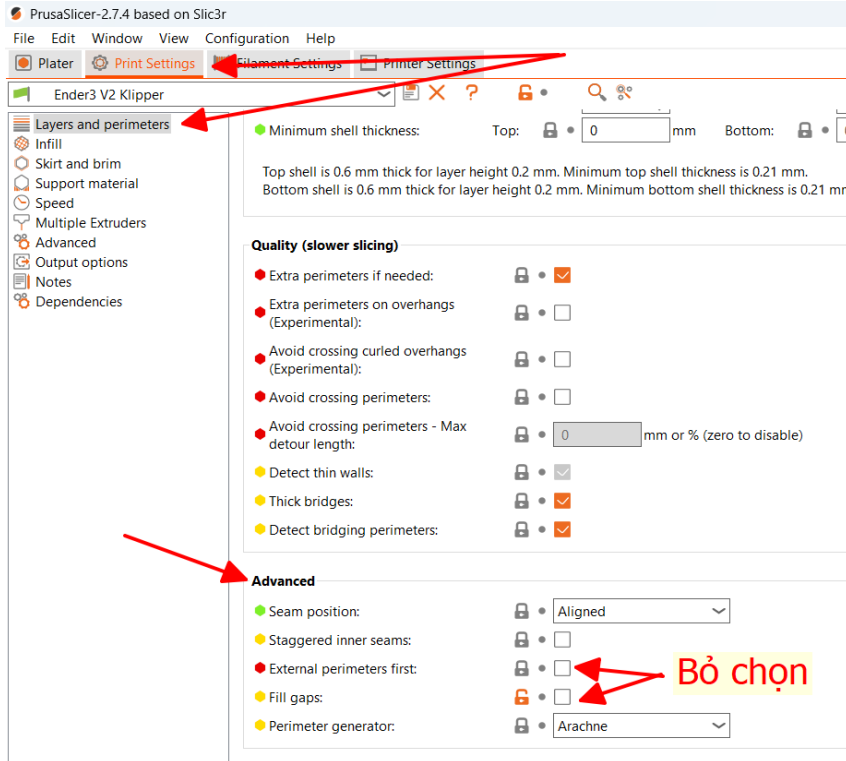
PrusaSlicer-2.7.4 based on Slic3r

File Edit Window View Configuration Help

Plater Print Settings Filament Settings Printer Settings

Ender3 V2 Klipper

Layers and perimeters
Infill
Skirt and brim
Support material
Speed
Multiple Extruders
Advanced
Output options
Notes
Dependencies

Minimum shell thickness: Top: 0 mm Bottom:

Top shell is 0.6 mm thick for layer height 0.2 mm. Minimum top shell thickness is 0.21 mm.
Bottom shell is 0.6 mm thick for layer height 0.2 mm. Minimum bottom shell thickness is 0.21 m

Quality (slower slicing)

Extra perimeters if needed:
Extra perimeters on overhangs (Experimental):
Avoid crossing curled overhangs (Experimental):
Avoid crossing perimeters:
Avoid crossing perimeters - Max detour length: 0 mm or % (zero to disable)
Detect thin walls:
Thick bridges:
Detect bridging perimeters:

Advanced

Seam position: Aligned
Staggered inner seams:
External perimeters first:
Fill gaps:
Perimeter generator: Arachne

Bỏ chọn